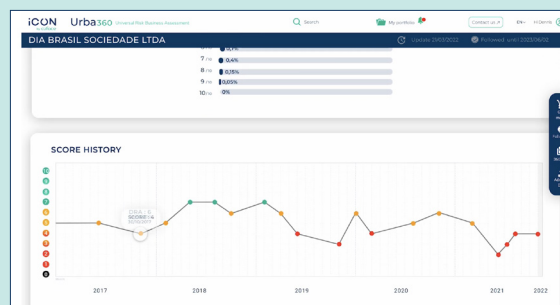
iCON Urba360 Universal Risk Business Assessment

Search

My portfolio

Contact us

EN

DIA BRASIL SOCIEDADE LTDA

Update 29/03/2022

Followed until 2023/06/02

0,1%

7 /10 0,4%

8 /10 0,15%

9 /10 0,05%

10 /10 0%

SCORE HISTORY

10
9
8
7
6
5
4
3
2
1
0

DIA... SCORE: 4

2017

2018

2019

2020

2021

2022